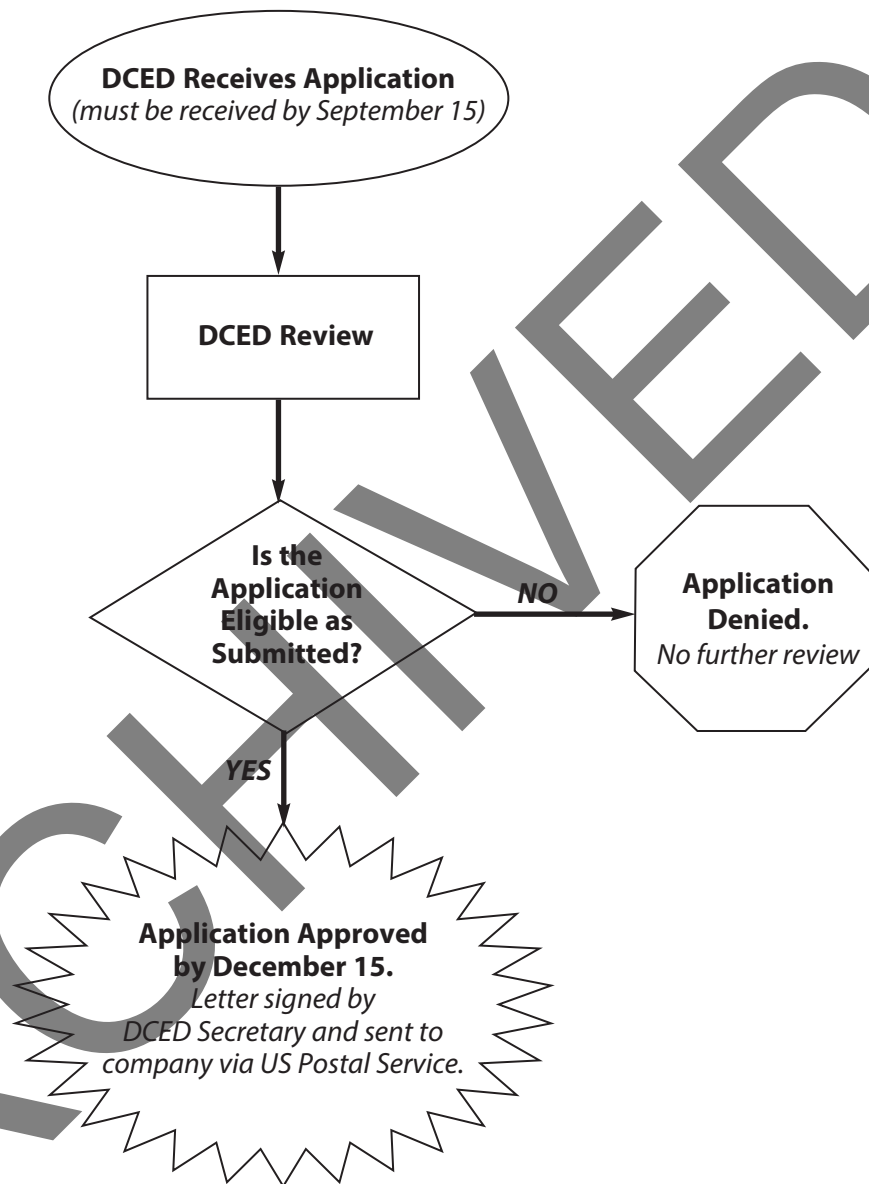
**DCED Receives Application**
*(must be received by September 15)*

**DCED Review**

**Is the Application Eligible as Submitted?**

*NO*

**Application Denied.**
*No further review*

*YES*

**Application Approved by December 15.**
*Letter signed by DCED Secretary and sent to company via US Postal Service.*

ARCHIVED